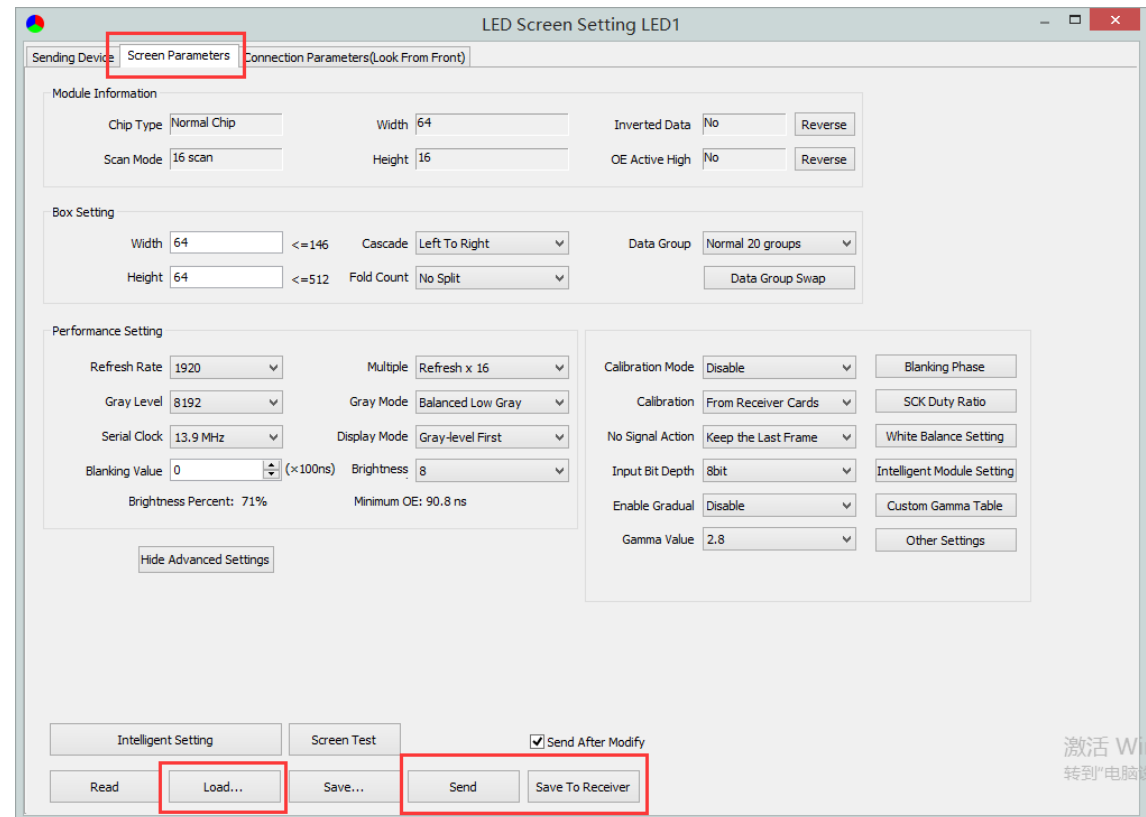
LED Screen Setting LED1

Sending Device | Screen Parameters | Connection Parameters(Look From Front)

Module Information

Chip Type Normal Chip
Width 64
Inverted Data No Reverse
Scan Mode 16 scan
Height 16
OE Active High No Reverse

Box Setting

Width 64 <=146
Cascade Left To Right
Data Group Normal 20 groups
Height 64 <=512
Fold Count No Split
Data Group Swap

Performance Setting

Refresh Rate 1920
Multiple Refresh x 16
Gray Level 8192
Gray Mode Balanced Low Gray
Serial Clock 13.9 MHz
Display Mode Gray-level First
Blanking Value 0 (×100ns)
Brightness 8
Brightness Percent: 71%
Minimum OE: 90.8 ns

Calibration Mode Disable
Blanking Phase
Calibration From Receiver Cards
SCK Duty Ratio
No Signal Action Keep the Last Frame
White Balance Setting
Input Bit Depth 8bit
Intelligent Module Setting
Enable Gradual Disable
Custom Gamma Table
Gamma Value 2.8
Other Settings

Hide Advanced Settings

Intelligent Setting
Screen Test
Send After Modify
Read
Load...
Save...
Send
Save To Receiver

激活 Wi
转到"电脑